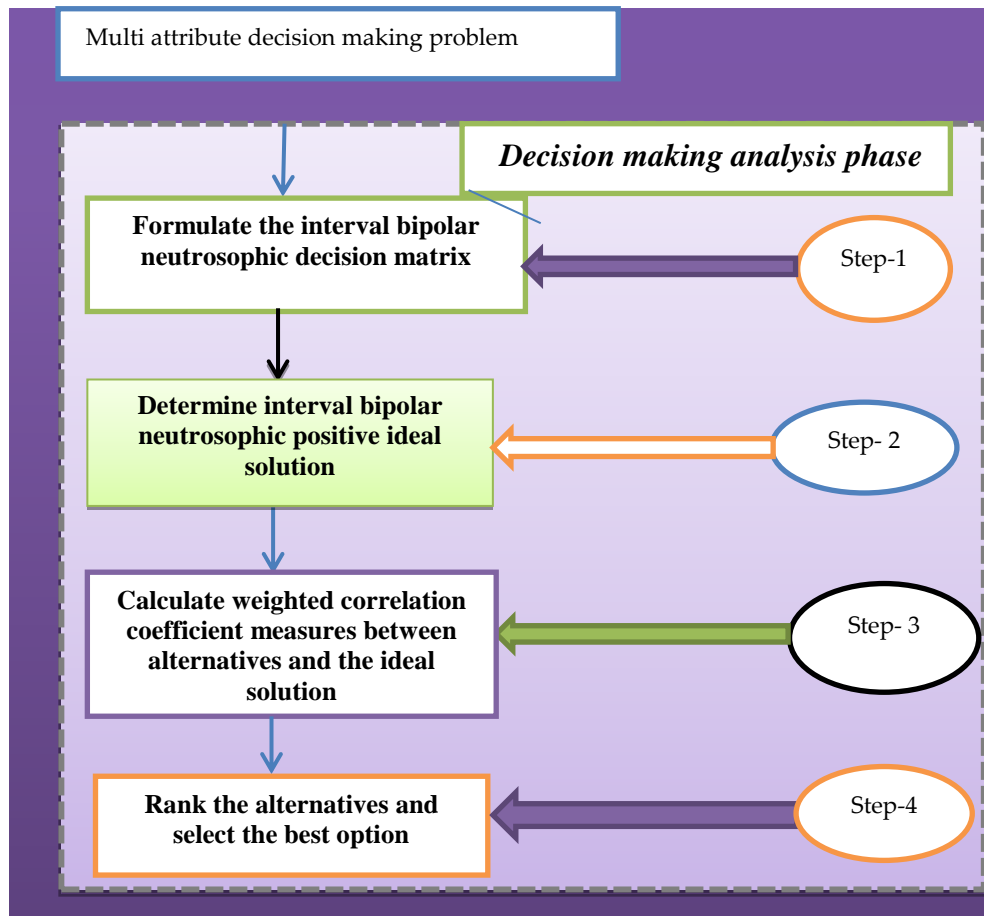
Multi attribute decision making problem

Decision making analysis phase

Formulate the interval bipolar neutrosophic decision matrix

Step-1

Determine interval bipolar neutrosophic positive ideal solution

Step- 2

Calculate weighted correlation coefficient measures between alternatives and the ideal solution

Step- 3

Rank the alternatives and select the best option

Step-4